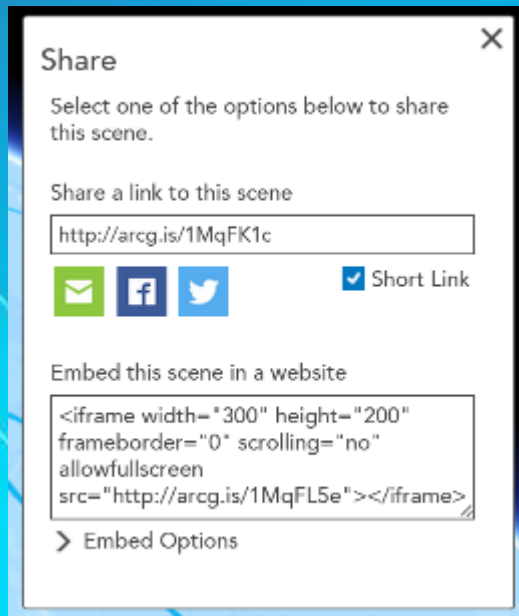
Share

×

Select one of the options below to share this scene.

Share a link to this scene

http://arcg.is/1MqFK1c

Short Link

Embed this scene in a website

<iframe width="300" height="200" frameborder="0" scrolling="no" allowfullscreen src="http://arcg.is/1MqFL5e"></iframe>

Embed Options